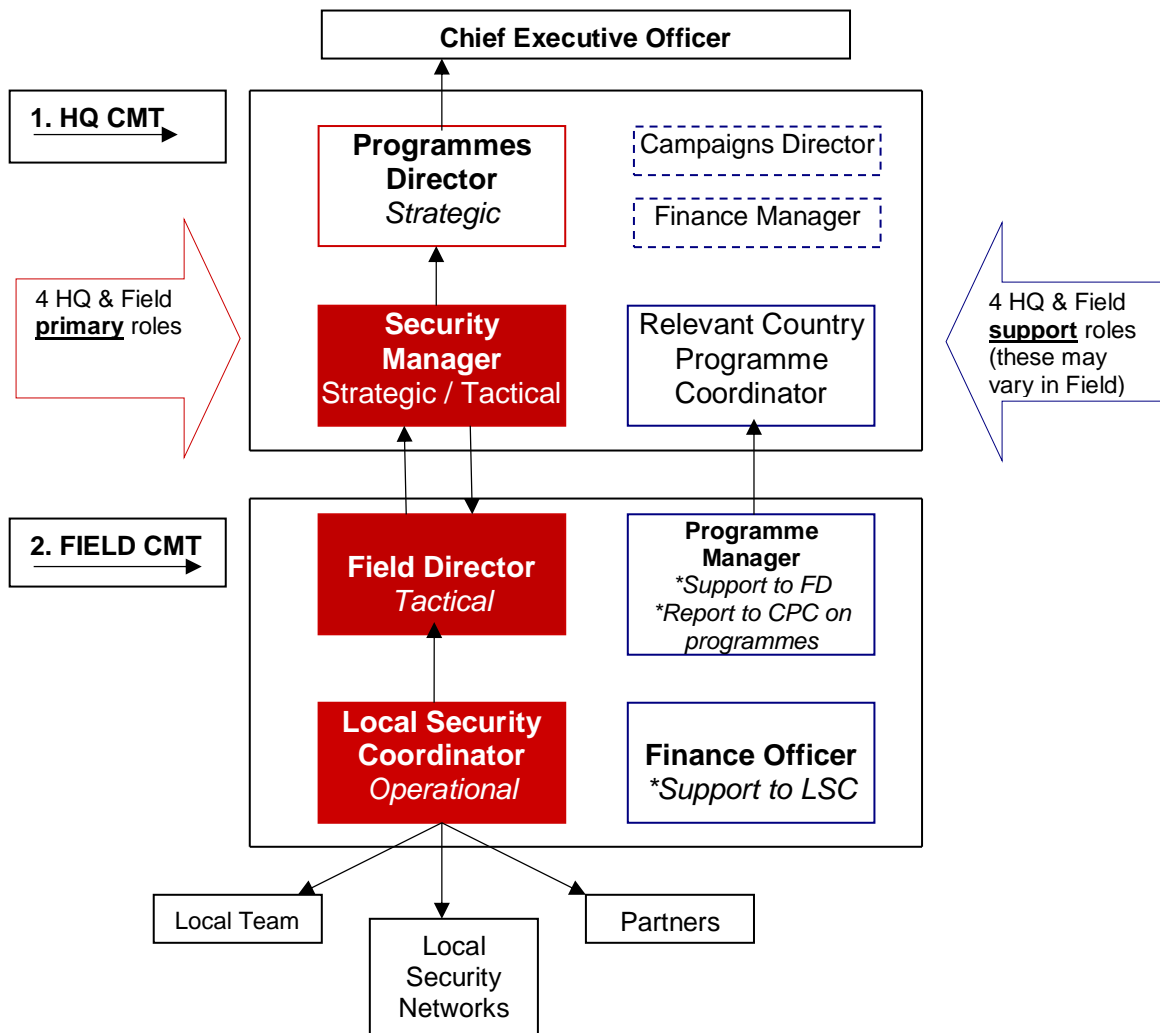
Chief Executive Officer

1. HQ CMT

Programmes Director
*Strategic*

Campaigns Director

Finance Manager

4 HQ & Field **primary** roles

Security Manager
Strategic / Tactical

Relevant Country Programme Coordinator

4 HQ & Field **support** roles (these may vary in Field)

2. FIELD CMT

Field Director
*Tactical*

Programme Manager
*\*Support to FD*
*\*Report to CPC on programmes*

Local Security Coordinator
*Operational*

Finance Officer
*\*Support to LSC*

Local Team

Local Security Networks

Partners